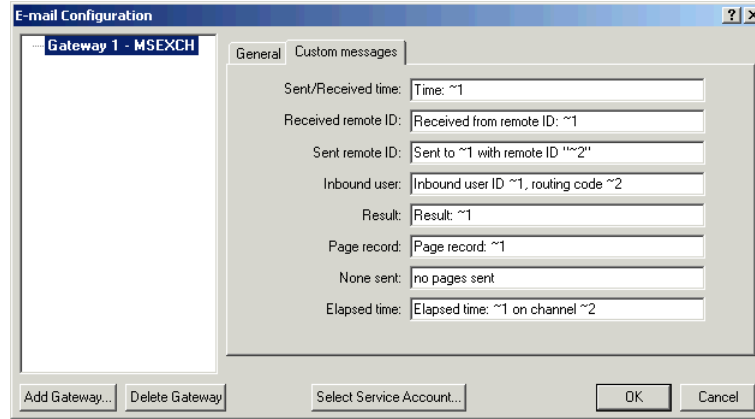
E-mail Configuration

?

Gateway 1 - MSEXCH

General

Custom messages

Sent/Received time: Time: ~1

Received remote ID: Received from remote ID: ~1

Sent remote ID: Sent to ~1 with remote ID "~2"

Inbound user: Inbound user ID ~1, routing code ~2

Result: Result: ~1

Page record: Page record: ~1

None sent: no pages sent

Elapsed time: Elapsed time: ~1 on channel ~2

Add Gateway...

Delete Gateway

Select Service Account...

OK

Cancel